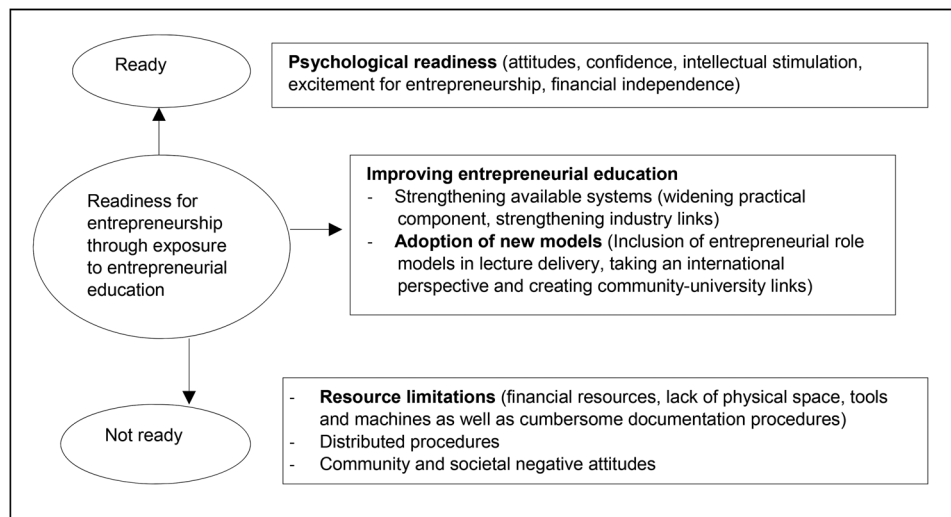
Ready

**Psychological readiness** (attitudes, confidence, intellectual stimulation, excitement for entrepreneurship, financial independence)

Readiness for entrepreneurship through exposure to entrepreneurial education

**Improving entrepreneurial education**
- Strengthening available systems (widening practical component, strengthening industry links)
- **Adoption of new models** (Inclusion of entrepreneurial role models in lecture delivery, taking an international perspective and creating community-university links)

Not ready

- **Resource limitations** (financial resources, lack of physical space, tools and machines as well as cumbersome documentation procedures)
- Distributed procedures
- Community and societal negative attitudes